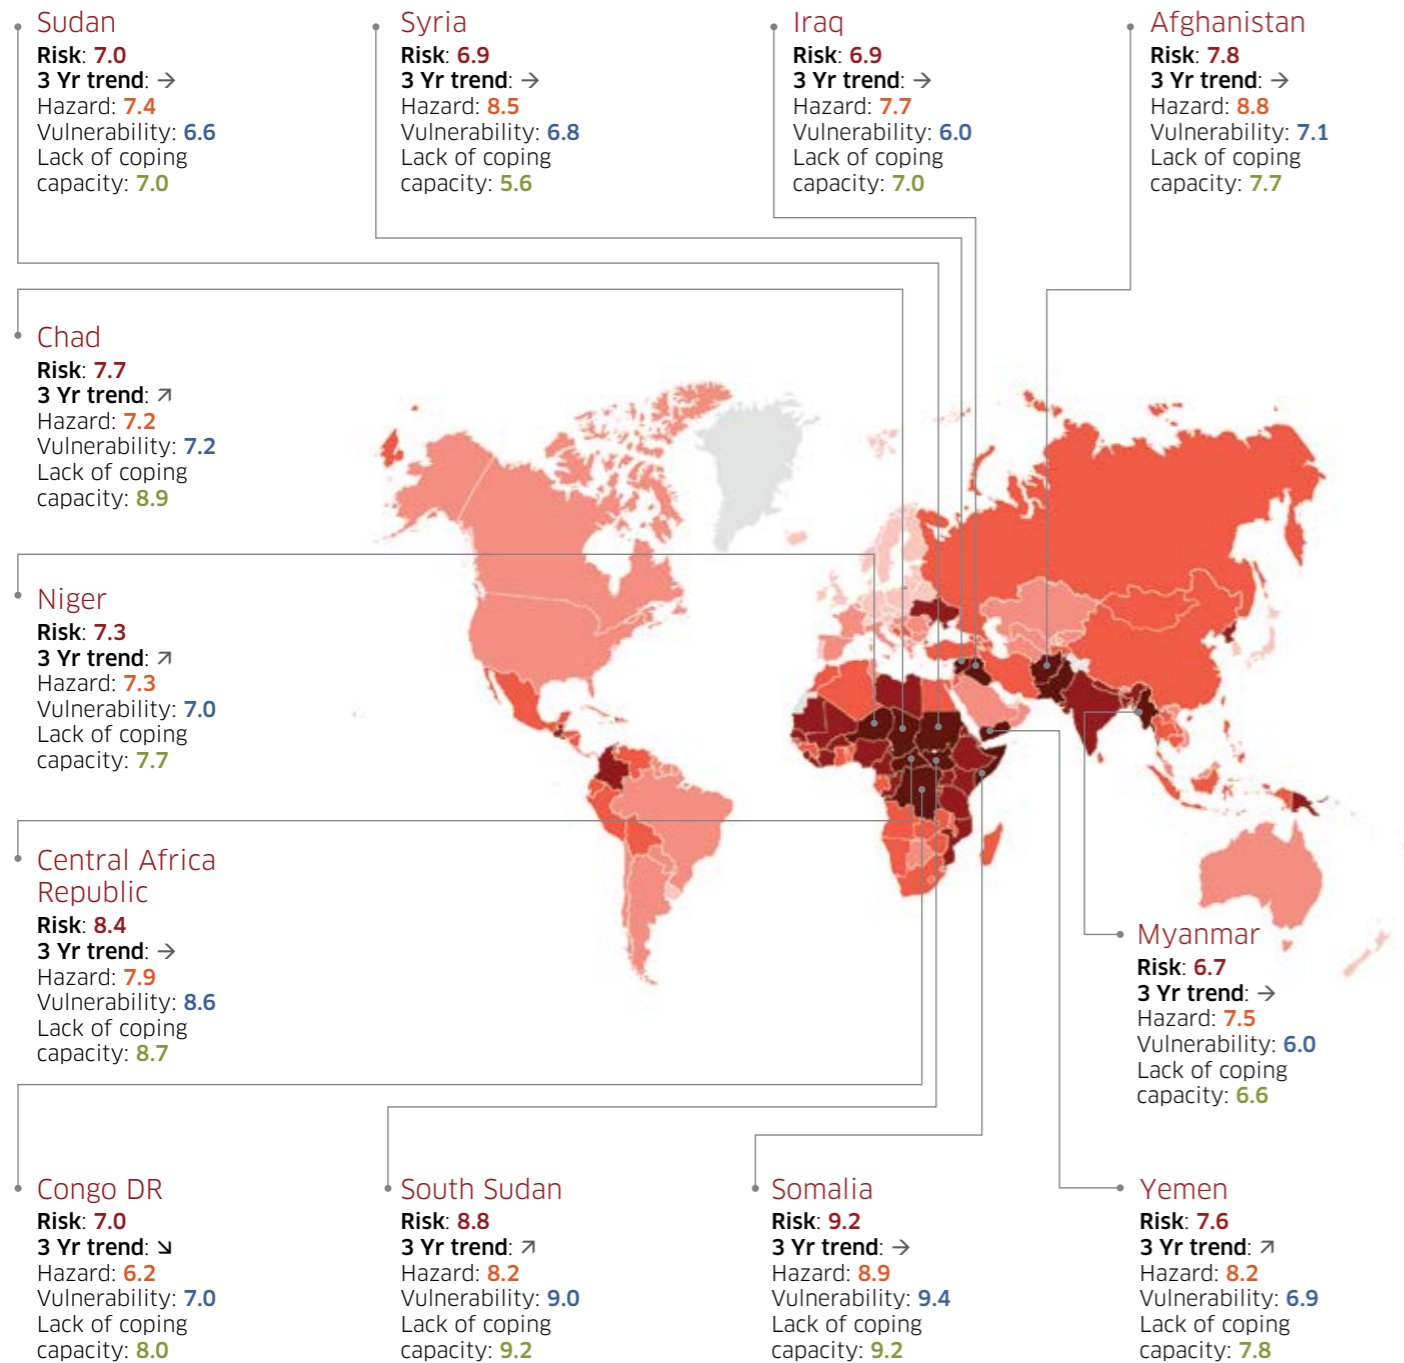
Sudan
Risk: 7.0
3 Yr trend: →
Hazard: 7.4
Vulnerability: 6.6
Lack of coping capacity: 7.0

Syria
Risk: 6.9
3 Yr trend: →
Hazard: 8.5
Vulnerability: 6.8
Lack of coping capacity: 5.6

Iraq
Risk: 6.9
3 Yr trend: →
Hazard: 7.7
Vulnerability: 6.0
Lack of coping capacity: 7.0

Afghanistan
Risk: 7.8
3 Yr trend: →
Hazard: 8.8
Vulnerability: 7.1
Lack of coping capacity: 7.7

Chad
Risk: 7.7
3 Yr trend: ↗
Hazard: 7.2
Vulnerability: 7.2
Lack of coping capacity: 8.9

Niger
Risk: 7.3
3 Yr trend: ↗
Hazard: 7.3
Vulnerability: 7.0
Lack of coping capacity: 7.7

Central Africa Republic
Risk: 8.4
3 Yr trend: →
Hazard: 7.9
Vulnerability: 8.6
Lack of coping capacity: 8.7

Myanmar
Risk: 6.7
3 Yr trend: →
Hazard: 7.5
Vulnerability: 6.0
Lack of coping capacity: 6.6

Congo DR
Risk: 7.0
3 Yr trend: ↘
Hazard: 6.2
Vulnerability: 7.0
Lack of coping capacity: 8.0

South Sudan
Risk: 8.8
3 Yr trend: ↗
Hazard: 8.2
Vulnerability: 9.0
Lack of coping capacity: 9.2

Somalia
Risk: 9.2
3 Yr trend: →
Hazard: 8.9
Vulnerability: 9.4
Lack of coping capacity: 9.2

Yemen
Risk: 7.6
3 Yr trend: ↗
Hazard: 8.2
Vulnerability: 6.9
Lack of coping capacity: 7.8